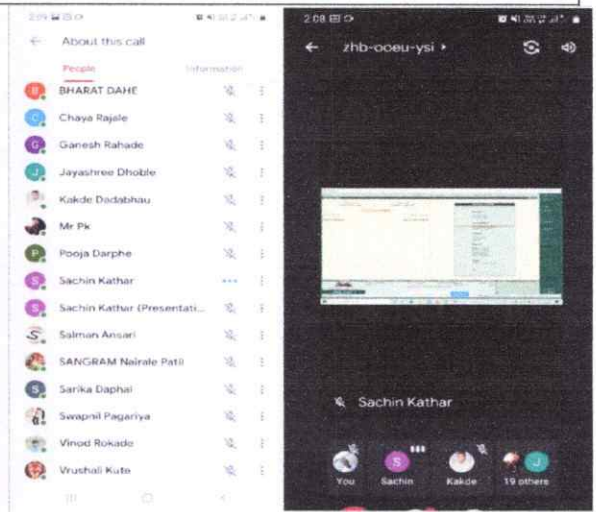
2:09

About this call

People	Information

B BHARAT DAHE

C Chaya Rajale

G Ganesh Rahade

J Jayashree Dhoble

Kakde Dadabhau

Mr Pk

P Pooja Darphe

S Sachin Kathar

S Sachin Kathar (Presentati...

Salman Ansari

SANGRAM Nairale Patil

S Sarika Daphal

Swapnil Pagariya

Vinod Rokade

Vrushali Kute

2:08

zhb-ooeu-ysi ›

Sachin Kathar

You	Sachin	Kakde	19 others